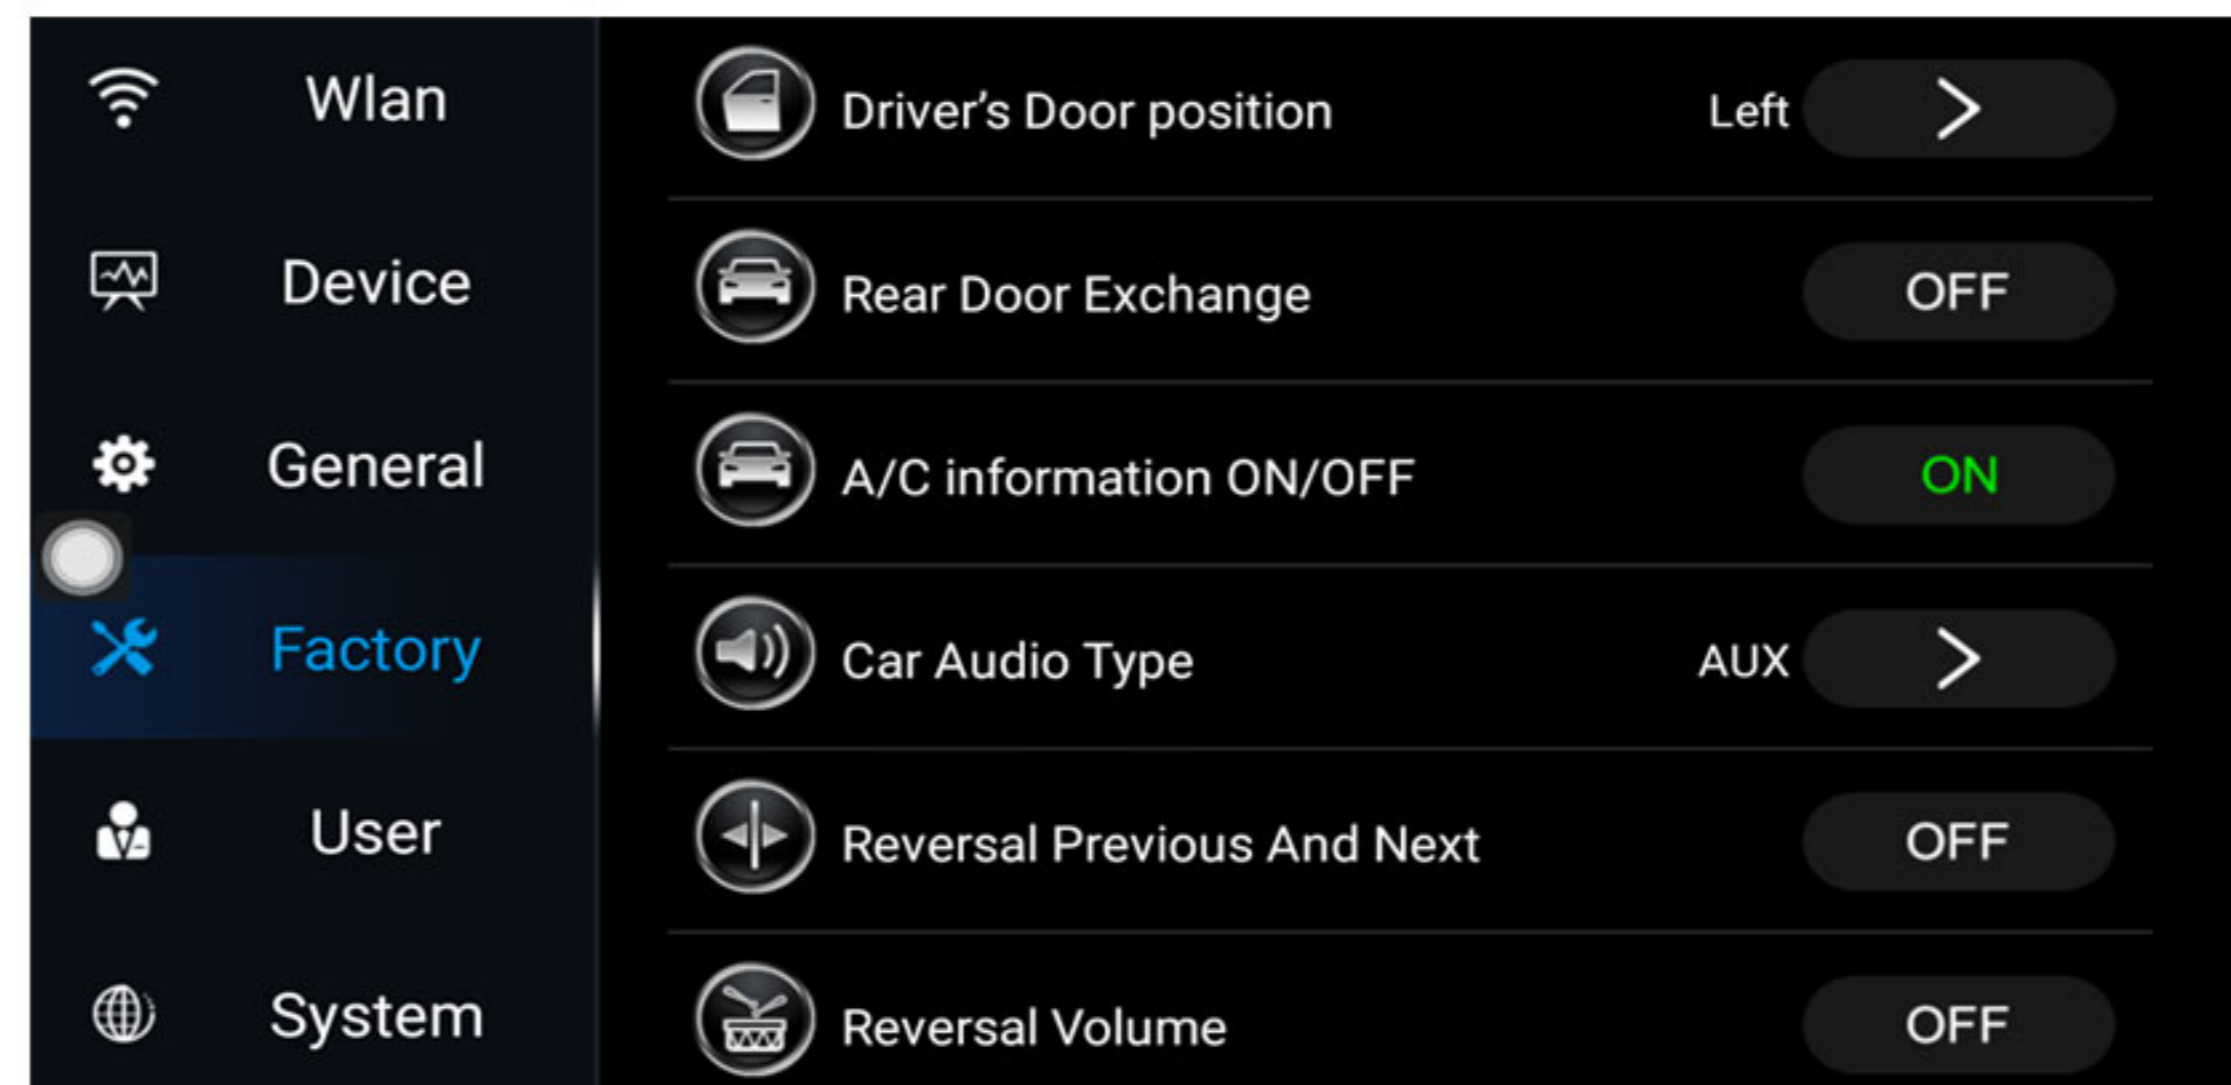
Wlan

Device

General

Factory

User

System

Driver's Door position Left >

Rear Door Exchange OFF

A/C information ON/OFF ON

Car Audio Type AUX >

Reversal Previous And Next OFF

Reversal Volume OFF